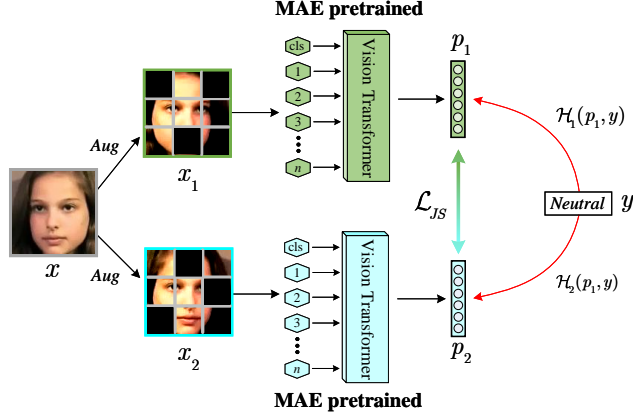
MAE pretrained

Aug

Aug

$x$

$x_1$

$x_2$

cls
1
2
3
...
$n$

Vision Transformer

cls
1
2
3
...
$n$

Vision Transformer

$p_1$

$p_2$

$\mathcal{L}_{JS}$

$\mathcal{H}_1(p_1, y)$

$\mathcal{H}_2(p_1, y)$

Neutral $y$

MAE pretrained